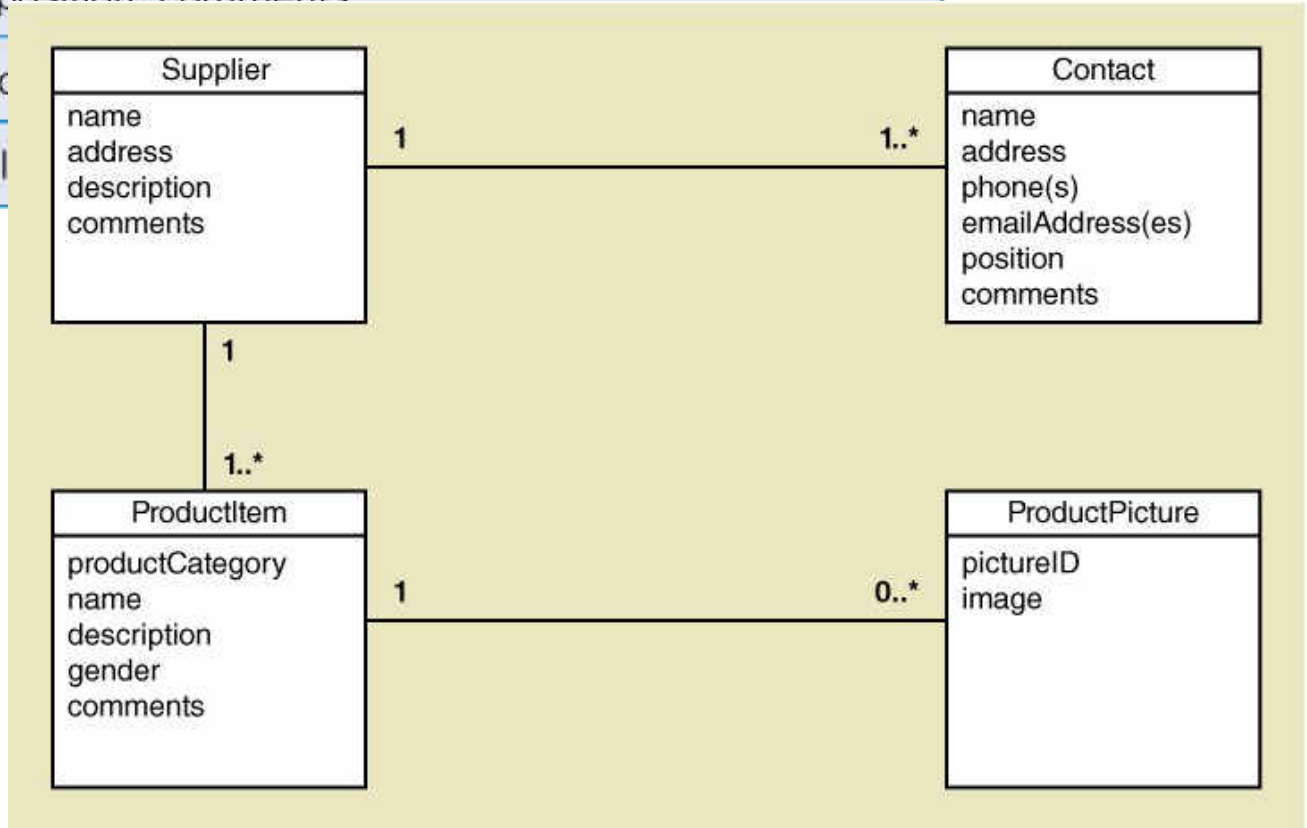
Supplier
name
address
description
comments

1

1..*

Contact
name
address
phone(s)
emailAddress(es)
position
comments

1

1..*

ProductItem
productCategory
name
description
gender
comments

1

0..*

ProductPicture
pictureID
image